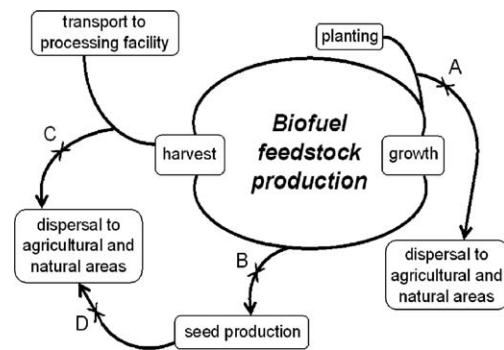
transport to processing facility

planting

A

C

harvest

Biofuel feedstock production

growth

dispersal to agricultural and natural areas

B

dispersal to agricultural and natural areas

D

seed production